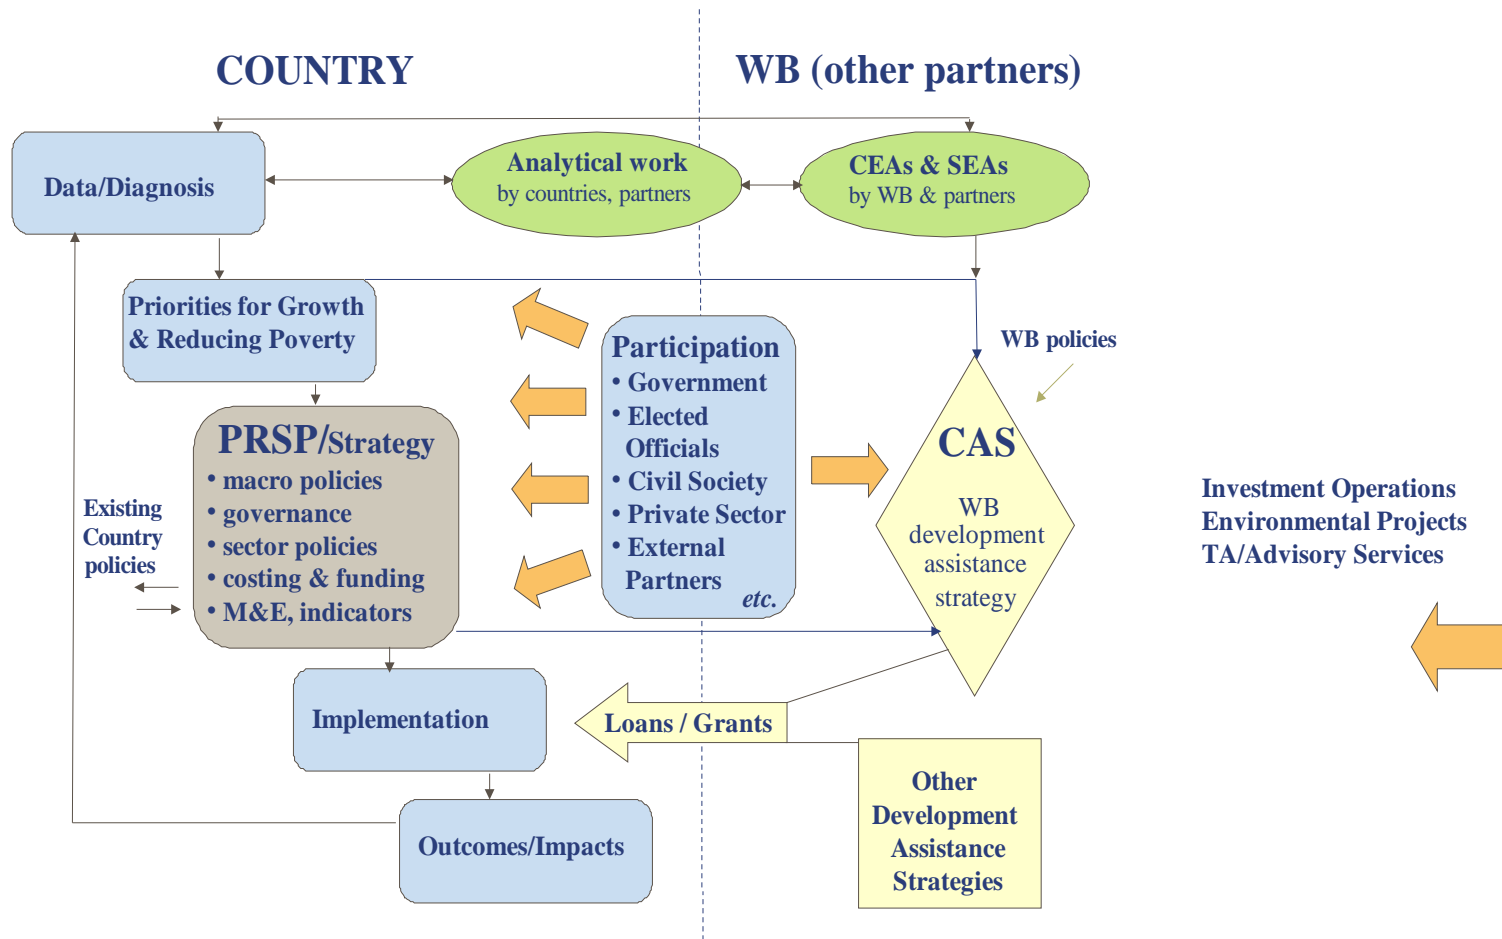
COUNTRY

WB (other partners)

Data/Diagnosis

Analytical work
by countries, partners

CEAs & SEAs
by WB & partners

Priorities for Growth & Reducing Poverty

WB policies

Participation
• Government
• Elected Officials
• Civil Society
• Private Sector
• External Partners
etc.

PRSP/Strategy
• macro policies
• governance
• sector policies
• costing & funding
• M&E, indicators

Existing Country policies

CAS
WB development assistance strategy

Investment Operations
Environmental Projects
TA/Advisory Services

Implementation

Loans / Grants

Other Development Assistance Strategies

Outcomes/Impacts